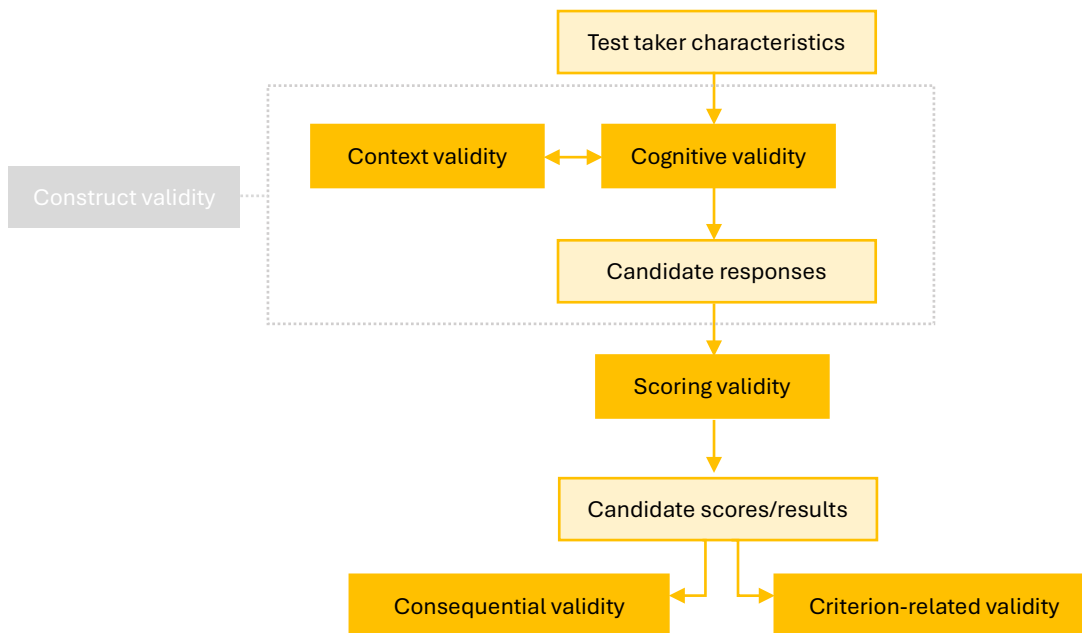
Test taker characteristics

Construct validity

Context validity

Cognitive validity

Candidate responses

Scoring validity

Candidate scores/results

Consequential validity

Criterion-related validity